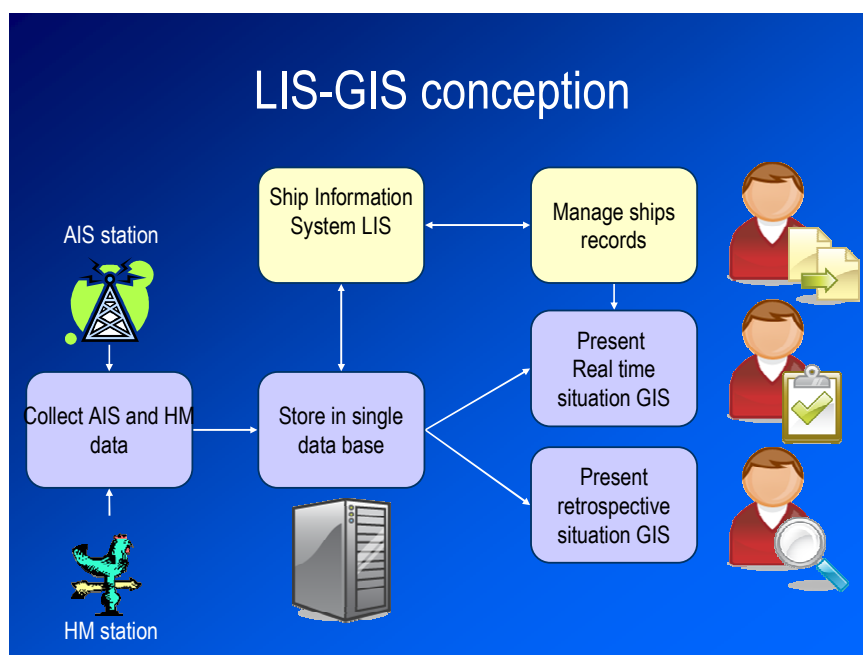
LIS-GIS conception

AIS station

Collect AIS and HM data

HM station

Ship Information System LIS

Store in single data base

Manage ships records

Present Real time situation GIS

Present retrospective situation GIS